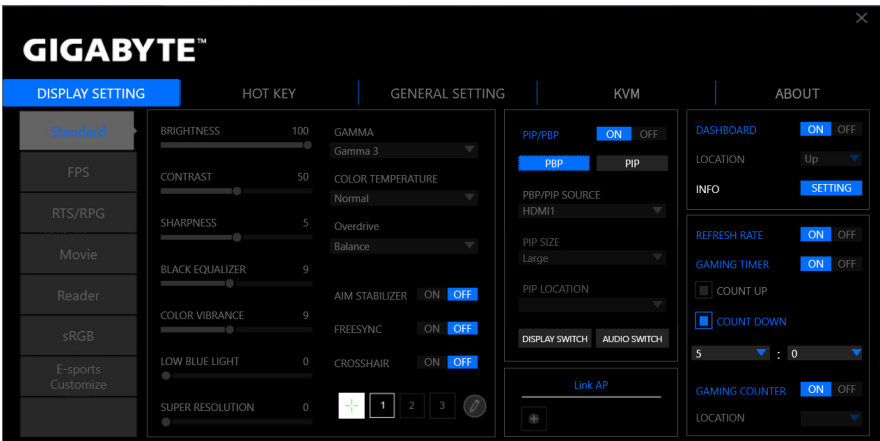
GIGABYTE™

DISPLAY SETTING
HOT KEY
GENERAL SETTING
KVM
ABOUT

Standard
FPS
RTS/RPG
Movie
Reader
sRGB
E-sports Customize

BRIGHTNESS 100
CONTRAST 50
SHARPNESS 5
BLACK EQUALIZER 9
COLOR VIBRANCE 9
LOW BLUE LIGHT 0
SUPER RESOLUTION 0

GAMMA
Gamma 3
COLOR TEMPERATURE
Normal
Overdrive
Balance
AIM STABILIZER ON OFF
FREESYNC ON OFF
CROSSHAIR ON OFF
1 2 3

PIP/PBP ON OFF
PBP
PIP
PBP/PIP SOURCE
HDMI1
PIP SIZE
Large
PIP LOCATION
DISPLAY SWITCH
AUDIO SWITCH

Link AP

DASHBOARD ON OFF
LOCATION Up
INFO SETTING

REFRESH RATE ON OFF
GAMING TIMER ON OFF
COUNT UP
COUNT DOWN
5 : 0
GAMING COUNTER ON OFF
LOCATION